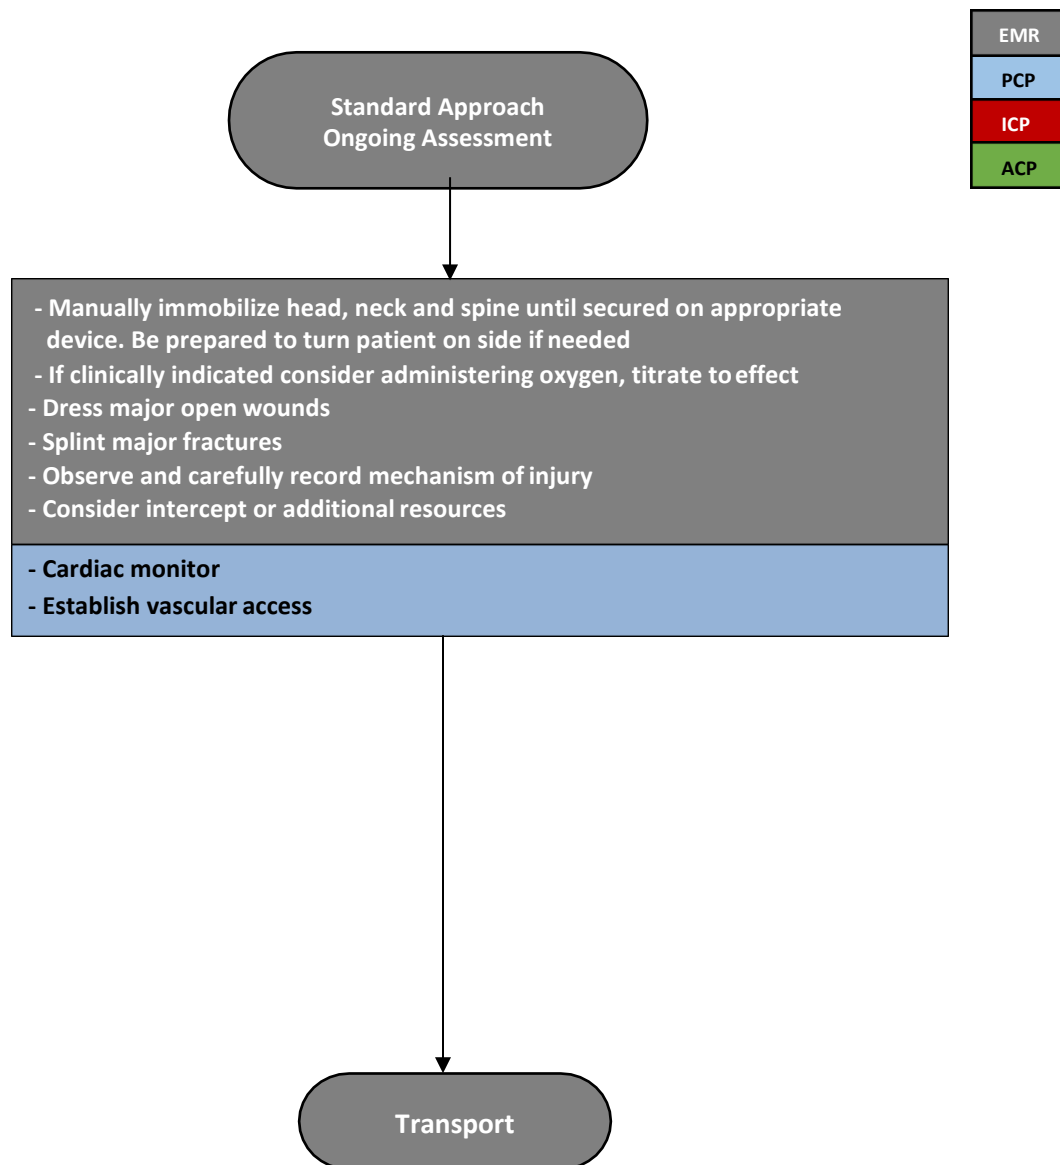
EMR
PCP
ICP
ACP

Standard Approach
Ongoing Assessment

- Manually immobilize head, neck and spine until secured on appropriate device. Be prepared to turn patient on side if needed
- If clinically indicated consider administering oxygen, titrate to effect
- Dress major open wounds
- Splint major fractures
- Observe and carefully record mechanism of injury
- Consider intercept or additional resources

- Cardiac monitor
- Establish vascular access

Transport